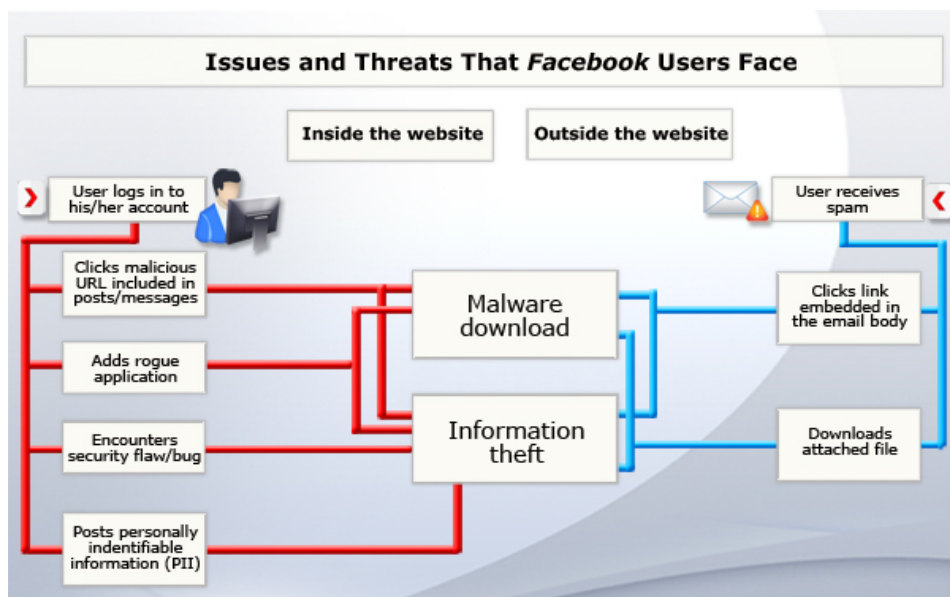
Issues and Threats That *Facebook* Users Face

Inside the website

Outside the website

User logs in to his/her account

User receives spam

Clicks malicious URL included in posts/messages

Malware download

Clicks link embedded in the email body

Adds rogue application

Information theft

Encounters security flaw/bug

Downloads attached file

Posts personally indentifiable information (PII)